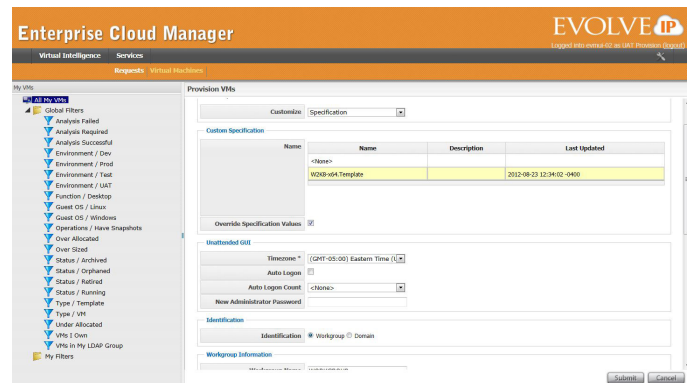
Enterprise Cloud Manager

EVOLVE IP

Logged into evmui-02 as UAT Provision (logout)

Virtual Intelligence Services

Requests Virtual Machines

My VMs

All My VMs
Global Filters
Analysis Failed
Analysis Required
Analysis Successful
Environment / Dev
Environment / Prod
Environment / Test
Environment / UAT
Function / Desktop
Guest OS / Linux
Guest OS / Windows
Operations / Have Snapshots
Over Allocated
Over Sized
Status / Archived
Status / Orphaned
Status / Retired
Status / Running
Type / Template
Type / VM
Under Allocated
VMs I Own
VMs in My LDAP Group
My Filters

Provision VMs

Customize Specification

Custom Specification

| Name | Description | Last Updated |
|---|---|---|
| <None> | | |
| W2K8-x64.Template | | 2012-08-23 12:34:02 -0400 |

Name

Override Specification Values

Unattended GUI

Timezone * (GMT-05:00) Eastern Time (U

Auto Logon

Auto Logon Count <None>

New Administrator Password

Identification

Identification Workgroup Domain

Workgroup Information

Submit Cancel